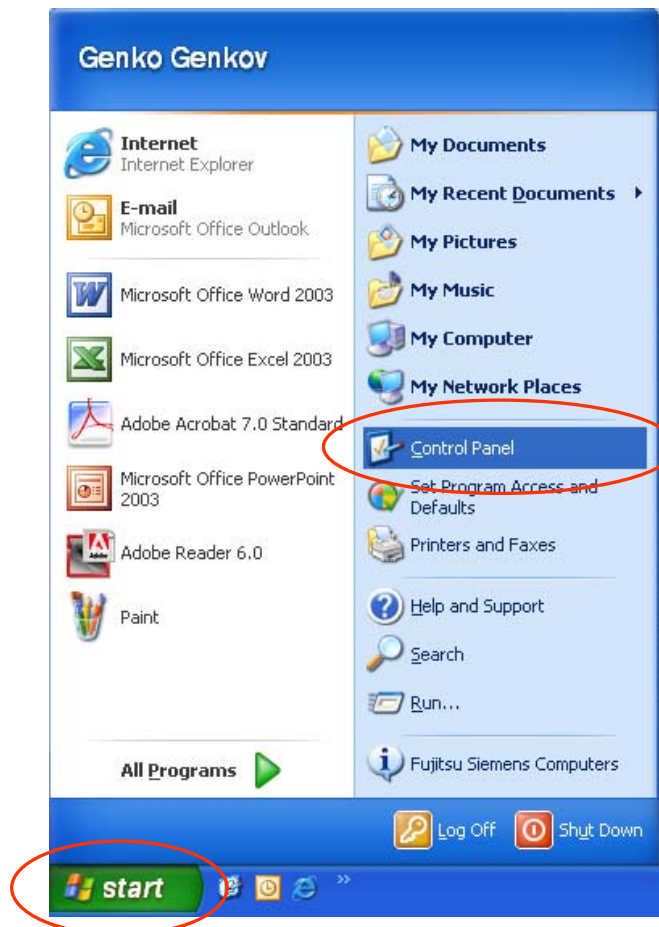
Genko Genkov

Internet
Internet Explorer

E-mail
Microsoft Office Outlook

Microsoft Office Word 2003

Microsoft Office Excel 2003

Adobe Acrobat 7.0 Standard

Microsoft Office PowerPoint 2003

Adobe Reader 6.0

Paint

All Programs

My Documents

My Recent Documents

My Pictures

My Music

My Computer

My Network Places

Control Panel

Set Program Access and Defaults

Printers and Faxes

Help and Support

Search

Run...

Fujitsu Siemens Computers

Log Off

Shut Down

start